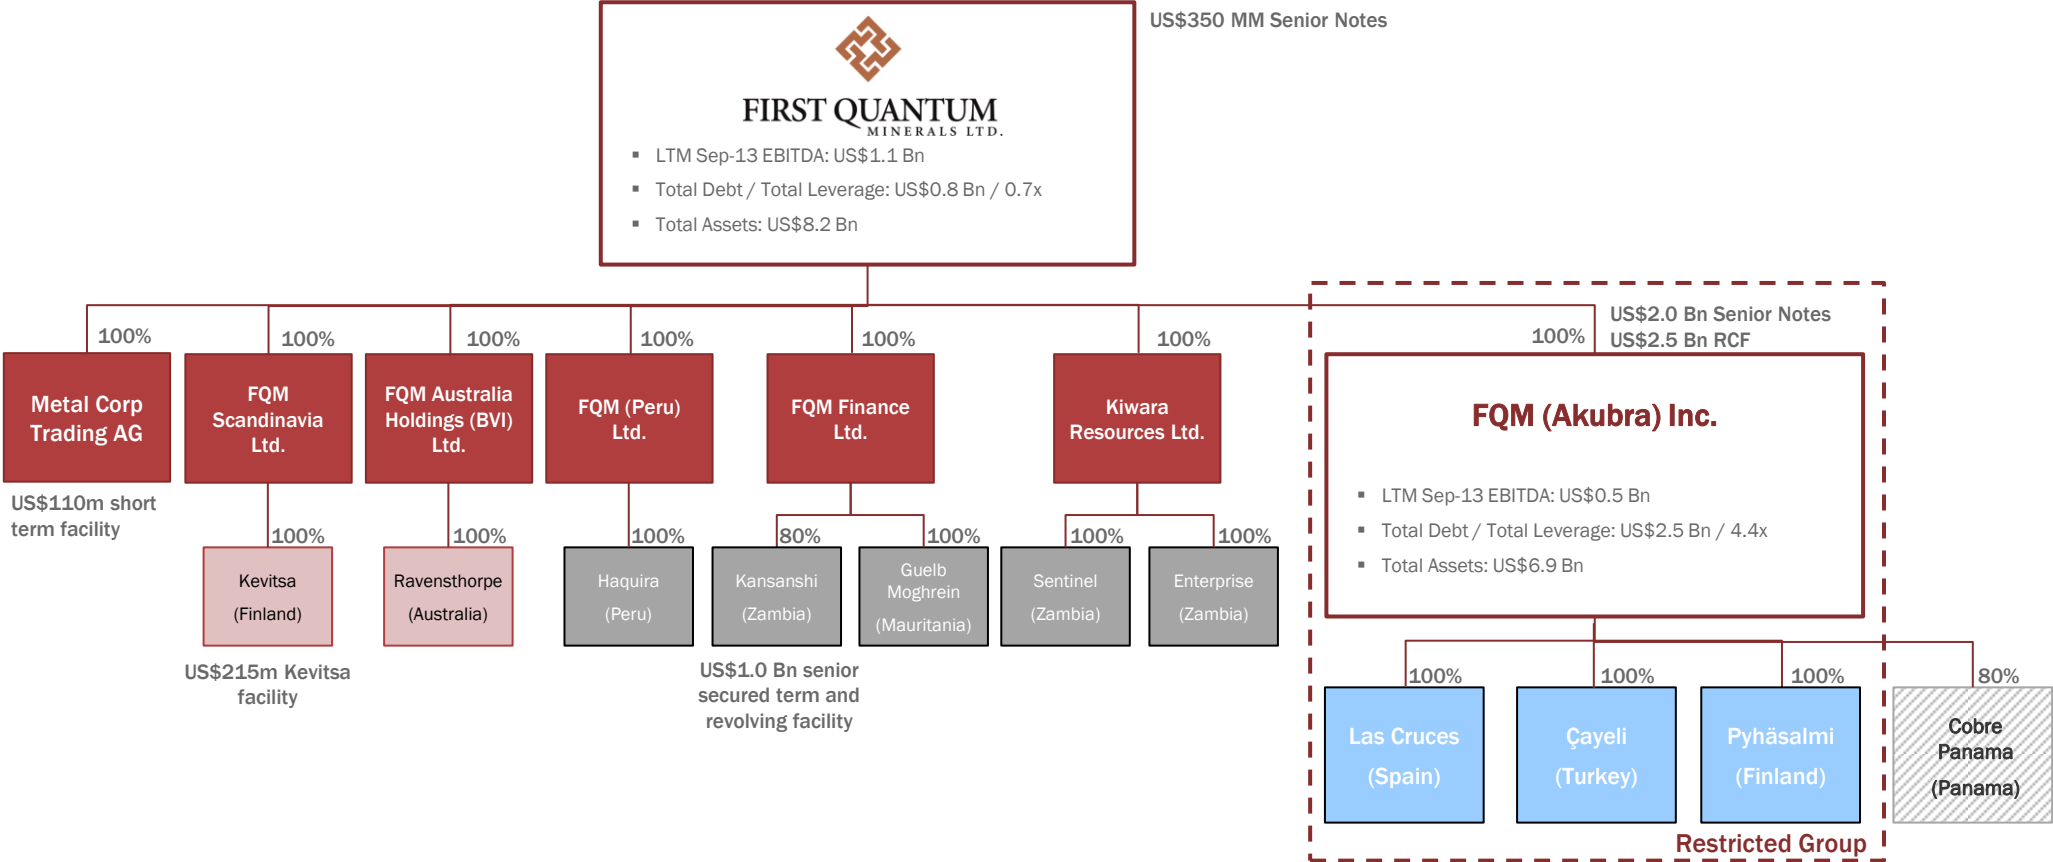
FIRST QUANTUM
MINERALS LTD.

US$350 MM Senior Notes

- LTM Sep-13 EBITDA: US$1.1 Bn
- Total Debt / Total Leverage: US$0.8 Bn / 0.7x
- Total Assets: US$8.2 Bn

100%
Metal Corp Trading AG
US$110m short term facility

100%
FQM Scandinavia Ltd.
100%
Kevitsa (Finland)
US$215m Kevitsa facility

100%
FQM Australia Holdings (BVI) Ltd.
100%
Ravensthorpe (Australia)

100%
FQM (Peru) Ltd.
100%
Haquira (Peru)

100%
FQM Finance Ltd.
80%
Kansanshi (Zambia)
100%
Guelb Moghrein (Mauritania)
US$1.0 Bn senior secured term and revolving facility

100%
Kiwara Resources Ltd.
100%
Sentinel (Zambia)
100%
Enterprise (Zambia)

100%
US$2.0 Bn Senior Notes
US$2.5 Bn RCF
FQM (Akubra) Inc.
- LTM Sep-13 EBITDA: US$0.5 Bn
- Total Debt / Total Leverage: US$2.5 Bn / 4.4x
- Total Assets: US$6.9 Bn

100%
Las Cruces (Spain)
100%
Çayeli (Turkey)
100%
Pyhäsalmi (Finland)
80%
Cobre Panama (Panama)

Restricted Group